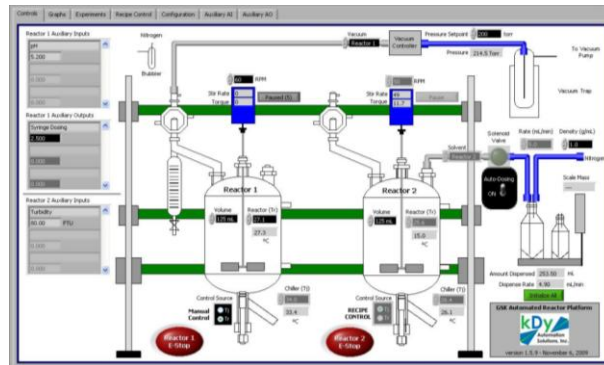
Controls | Graphs | Experiments | Recipe Control | Configuration | Auxiliary AI | Auxiliary AO

Reactor 1 Auxiliary Inputs
pH
5.200
0.000

Reactor 1 Auxiliary Outputs
Syringe Dosing
2.500
0.000
0.000

Reactor 2 Auxiliary Inputs
Turbidity
80.00 FTU
0.000
0.000

Nitrogen

Bubbler

Vacuum
Reactor 1
Vacuum Controller
Pressure Setpoint 200 torr
Pressure 214.5 Torr
To Vacuum Pump
Vacuum Trap

60 RPM
Stir Rate
Torque
Paused (S)

RPM
Stir Rate 60
Torque 11.7
Pause

Solvent
Reactor 2
Solenoid Valve
Rate (mL/min)
Density (g/mL)
1.0
Nitrogen

Auto-Dosing
ON

Scale Mass

Reactor 1
Volume 125 mL
Reactor (Tr) 27.1
27.3 °C

Reactor 2
Volume 125 mL
Reactor (Tr)
15.0 °C

Chiller (Tj)
33.4 °C

Chiller (Tj)
26.1

Control Source
Manual Control
Tj
Tr

Control Source
RECIPE CONTROL
Tj
Tr

Amount Dispensed 253.50 mL
Dispense Rate 4.90 mL/min
Initialize All

Reactor 1 E-Stop

Reactor 2 E-Stop

GSK Automated Reactor Platform
kDy Automation Solutions, Inc.
version 1.5.9 - November 6, 2009